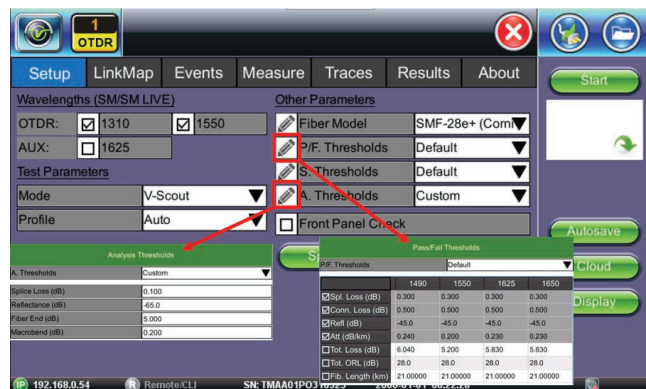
1
OTDR

Setup LinkMap Events Measure Traces Results About

Start

Wavelengths (SM/SM LIVE)
OTDR: ☑ 1310 ☑ 1550
AUX: ☐ 1625
Test Parameters
Mode V-Scout
Profile Auto

Other Parameters
Fiber Model SMF-28e+ (Corni
P/F. Thresholds Default
S. Thresholds Default
A. Thresholds Custom
☐ Front Panel Check

Autosave
Cloud
Display

Analysis Thresholds
A. Thresholds Custom

| | |
|---|---|
| Splice Loss (dB) | 0.100 |
| Reflectance (dB) | -65.0 |
| Fiber End (dB) | 5.000 |
| Macrobend (dB) | 0.200 |

Pass/Fail Thresholds
P/F. Thresholds Default

| | 1490 | 1550 | 1625 | 1650 |
|---|---|---|---|---|
| ☑Spl. Loss (dB) | 0.300 | 0.300 | 0.300 | 0.300 |
| ☑Conn. Loss (dB) | 0.500 | 0.500 | 0.500 | 0.500 |
| ☑Refl (dB) | -45.0 | -45.0 | -45.0 | -45.0 |
| ☑Att (dB/km) | 0.240 | 0.200 | 0.230 | 0.230 |
| ☐Tot. Loss (dB) | 6.040 | 5.200 | 5.830 | 5.830 |
| ☐Tot. ORL (dB) | 28.0 | 28.0 | 28.0 | 28.0 |
| ☐Fib. Length (km) | 21.00000 | 21.00000 | 21.00000 | 21.00000 |

IP 192.168.0.54 R Remote/CLI SN: TMAA01PO3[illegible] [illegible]